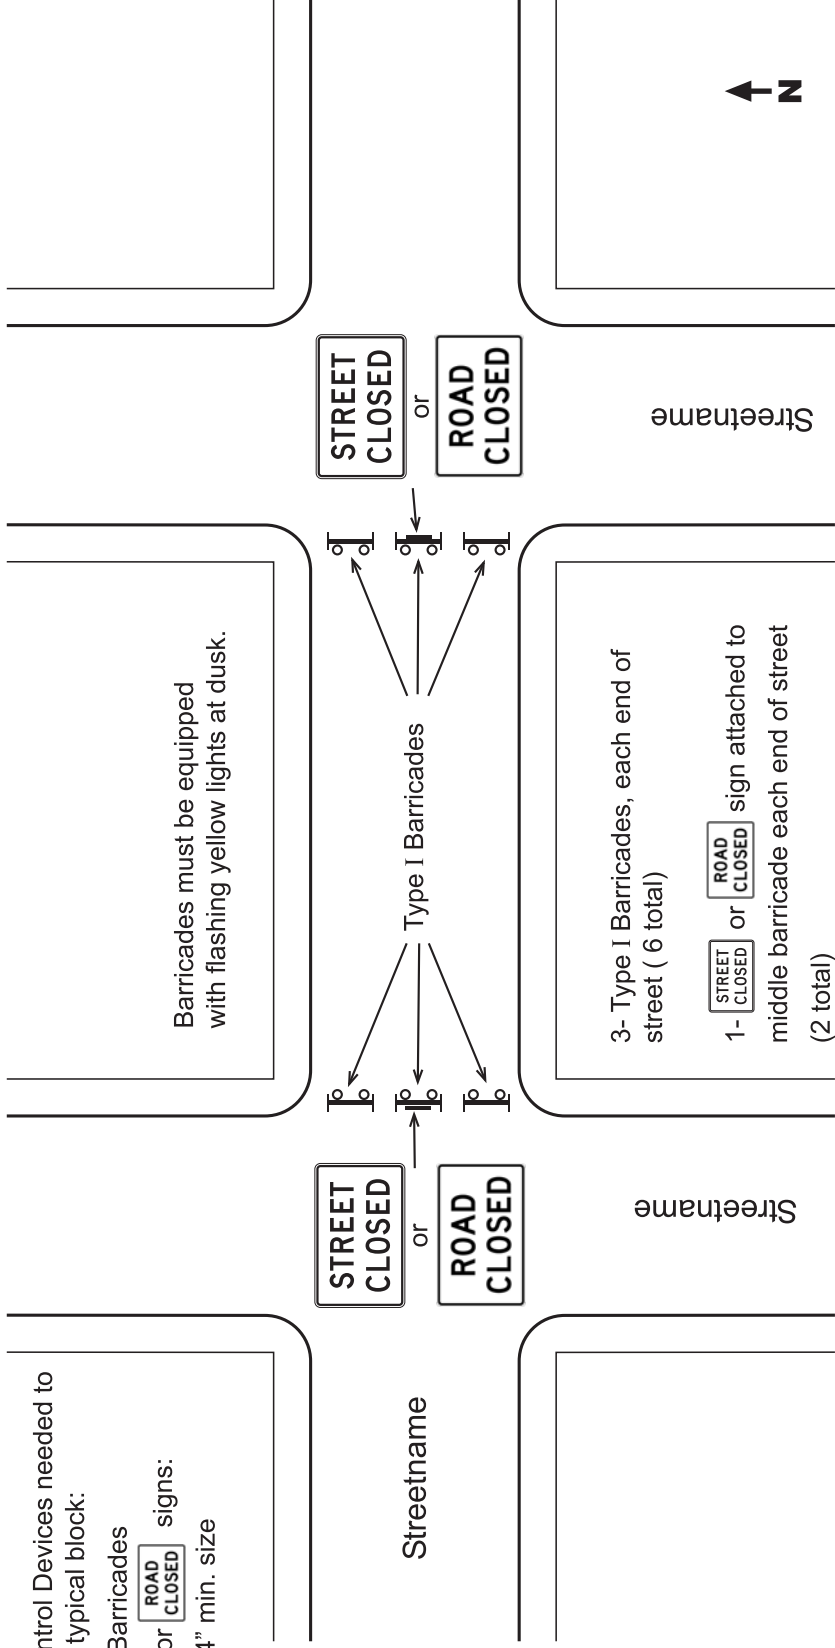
ntrol Devices needed to
typical block:
Barricades
or ROAD CLOSED signs:
4" min. size

Streetname

STREET CLOSED
or
ROAD CLOSED

Streetname

Barricades must be equipped with flashing yellow lights at dusk.

Type I Barricades

3- Type I Barricades, each end of street ( 6 total)

1- STREET CLOSED or ROAD CLOSED sign attached to middle barricade each end of street (2 total)

STREET CLOSED
or
ROAD CLOSED

Streetname

N